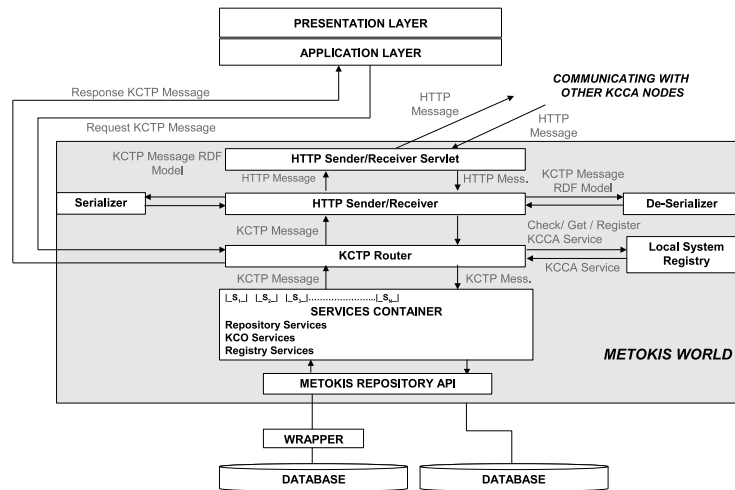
PRESENTATION LAYER

APPLICATION LAYER

Response KCTP Message

COMMUNICATING WITH OTHER KCCA NODES

HTTP Message

Request KCTP Message

HTTP Message

KCTP Message RDF Model

HTTP Sender/Receiver Servlet

HTTP Message

HTTP Mess.

KCTP Message RDF Model

Serializer

HTTP Sender/Receiver

De-Serializer

KCTP Message

Check/ Get / Register KCCA Service

KCTP Router

Local System Registry

KCCA Service

KCTP Message

KCTP Mess.

|_S$_1$_| |_S$_2$_| |_S$_3$_|.........................|_S$_N$_|

SERVICES CONTAINER

Repository Services

KCO Services

Registry Services

METOKIS WORLD

METOKIS REPOSITORY API

WRAPPER

DATABASE

DATABASE